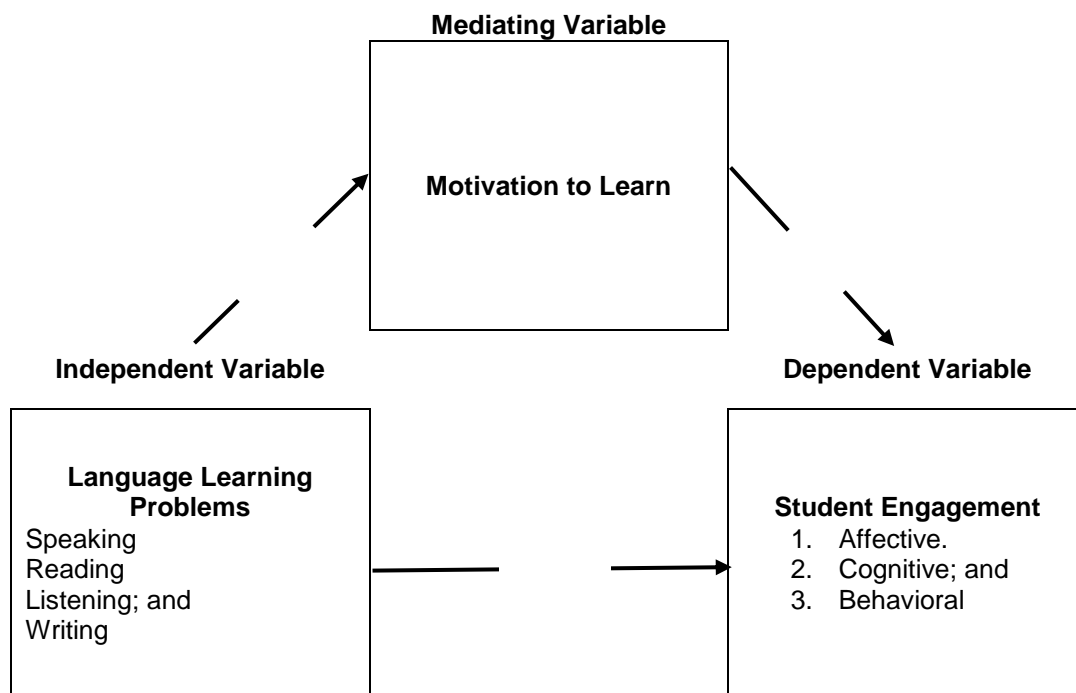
Mediating Variable

Motivation to Learn

Independent Variable

Dependent Variable

Language Learning Problems

Speaking
Reading
Listening; and
Writing

Student Engagement

1. Affective.
2. Cognitive; and
3. Behavioral